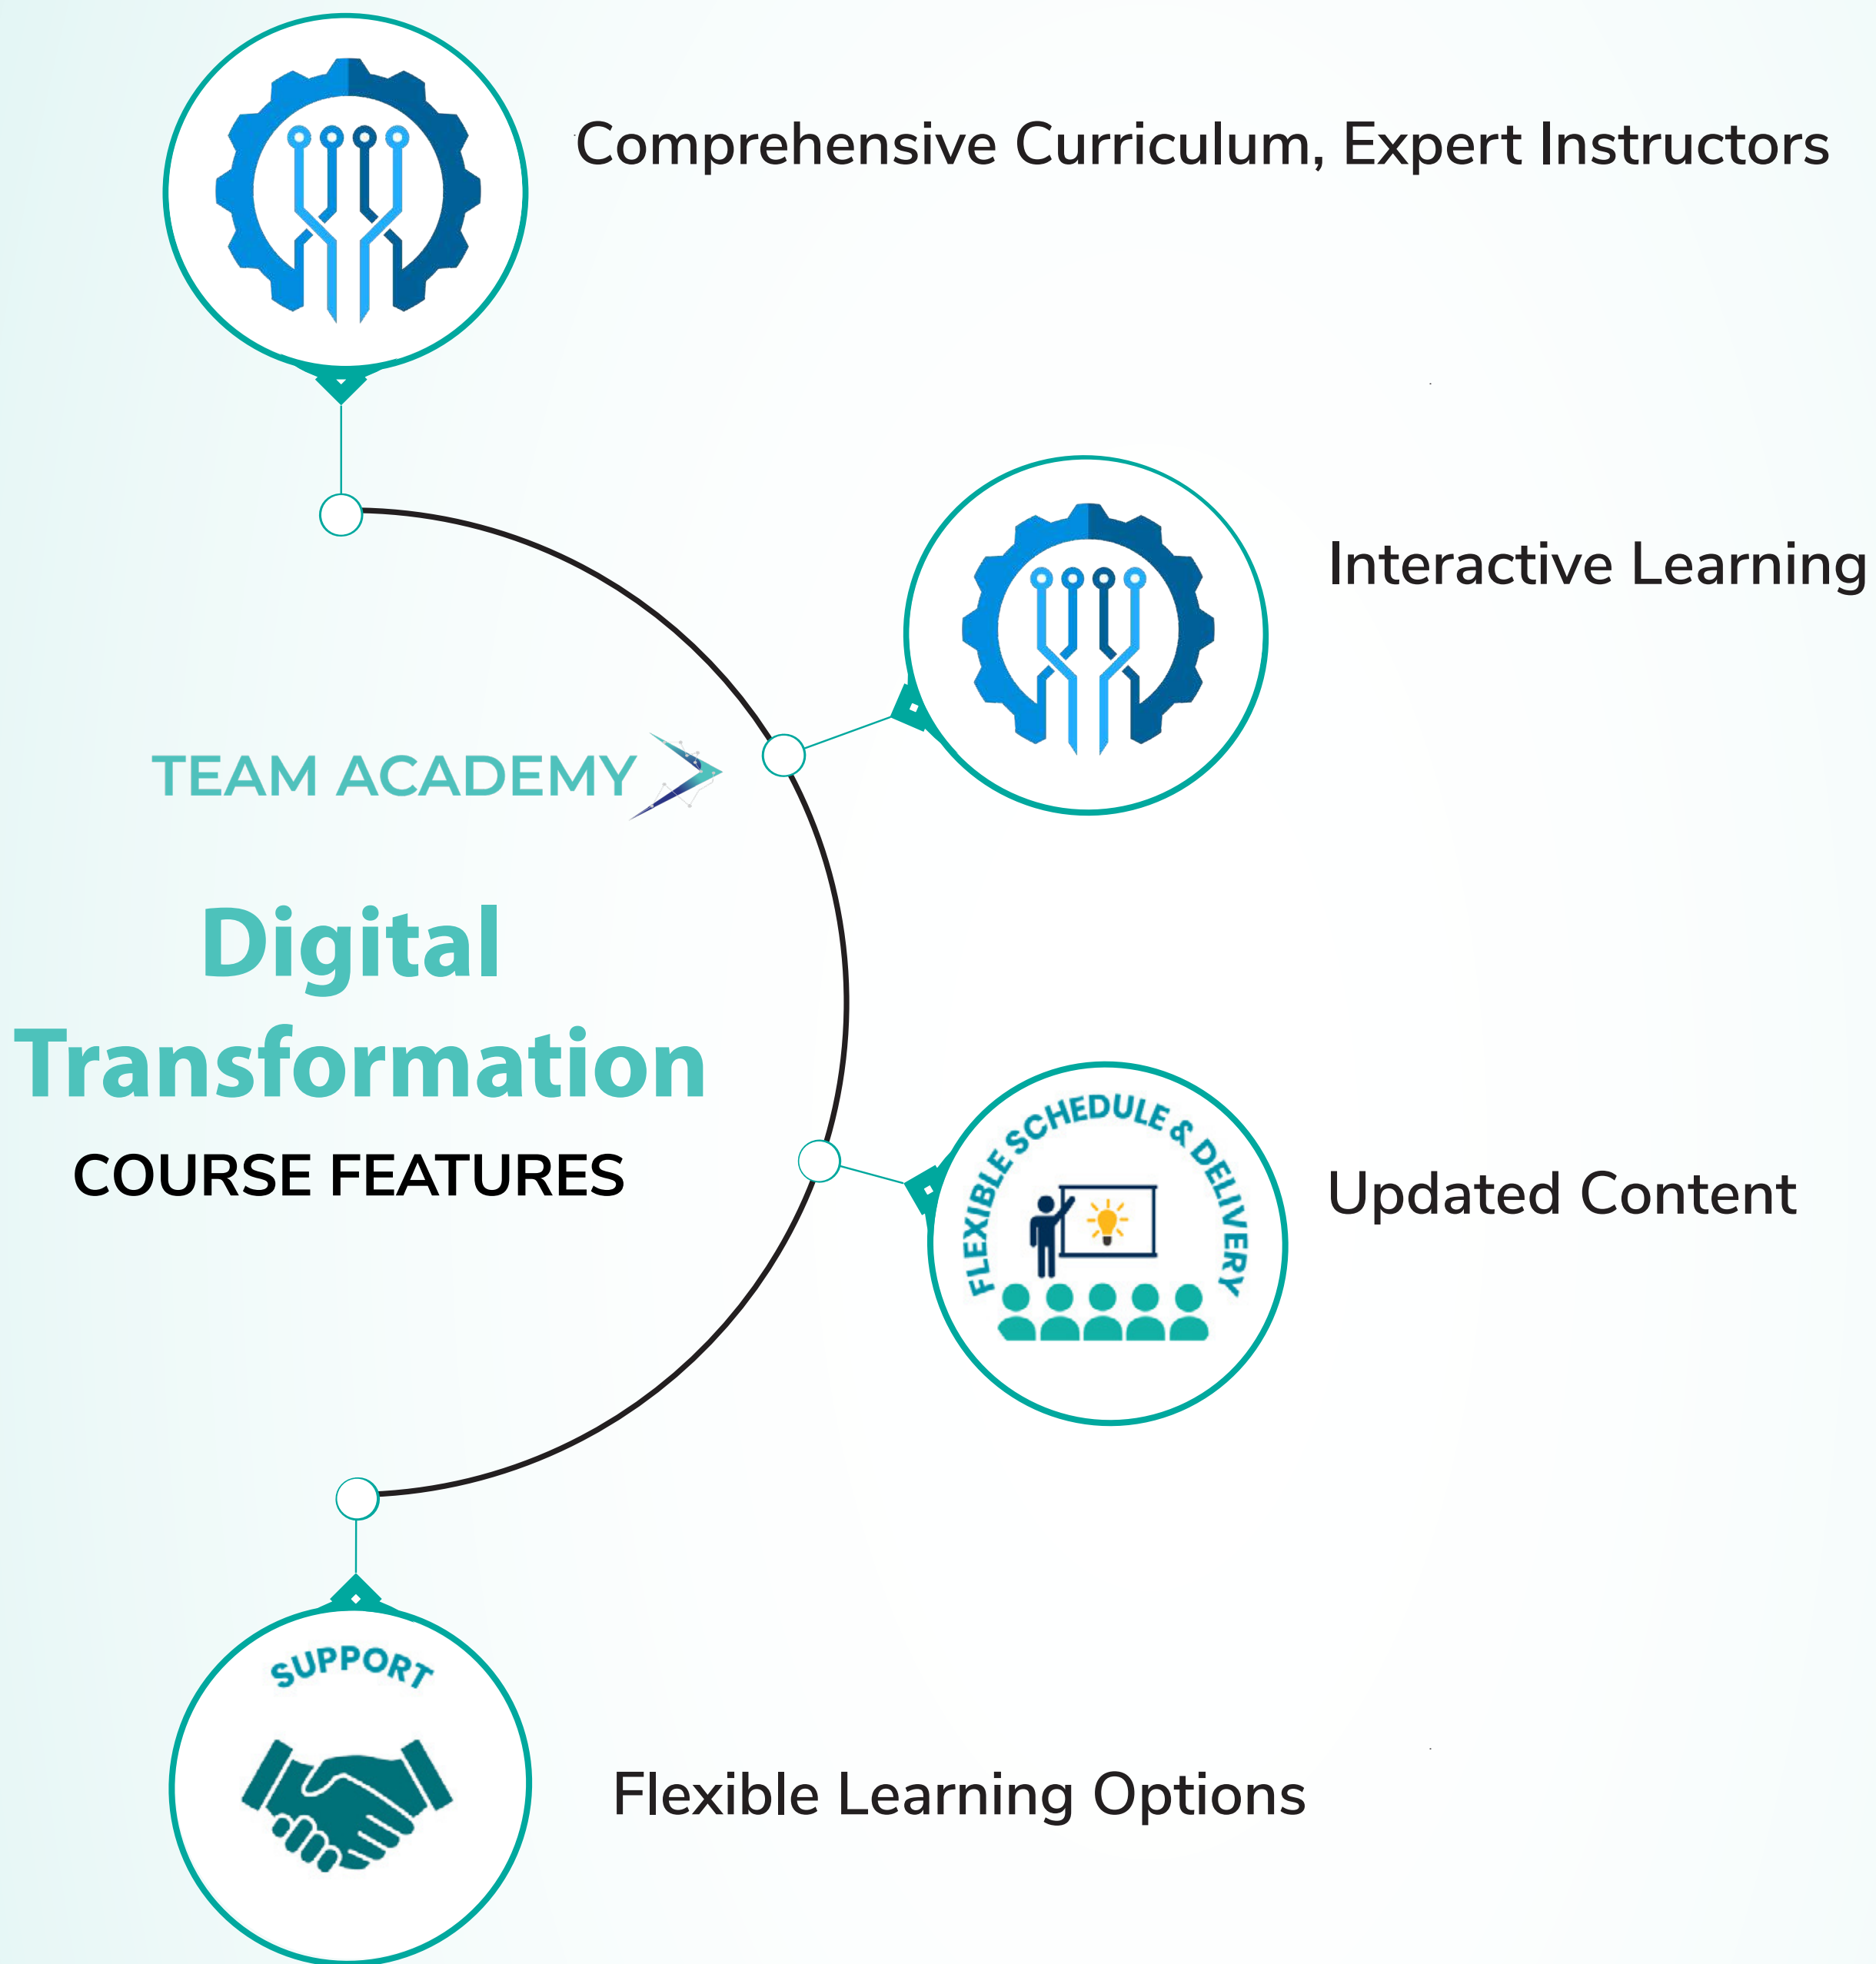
Comprehensive Curriculum, Expert Instructors

Interactive Learning

TEAM ACADEMY

Digital Transformation

COURSE FEATURES

FLEXIBLE SCHEDULE & DELIVERY

Updated Content

SUPPORT

Flexible Learning Options